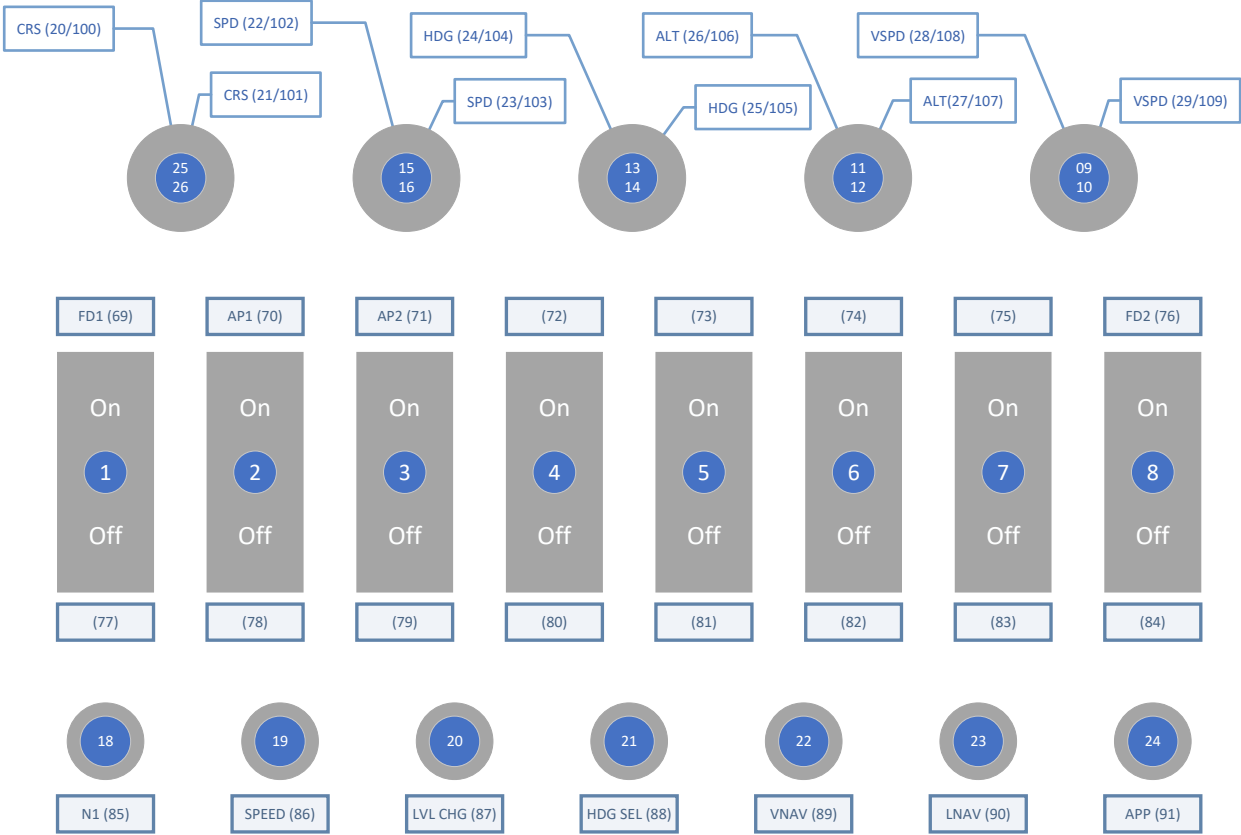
CRS (20/100)
CRS (21/101)
SPD (22/102)
SPD (23/103)
HDG (24/104)
HDG (25/105)
ALT (26/106)
ALT(27/107)
VSPD (28/108)
VSPD (29/109)

25
26
15
16
13
14
11
12
09
10

FD1 (69)
AP1 (70)
AP2 (71)
(72)
(73)
(74)
(75)
FD2 (76)

On
1
Off
On
2
Off
On
3
Off
On
4
Off
On
5
Off
On
6
Off
On
7
Off
On
8
Off

(77)
(78)
(79)
(80)
(81)
(82)
(83)
(84)

18
19
20
21
22
23
24

N1 (85)
SPEED (86)
LVL CHG (87)
HDG SEL (88)
VNAV (89)
LNAV (90)
APP (91)